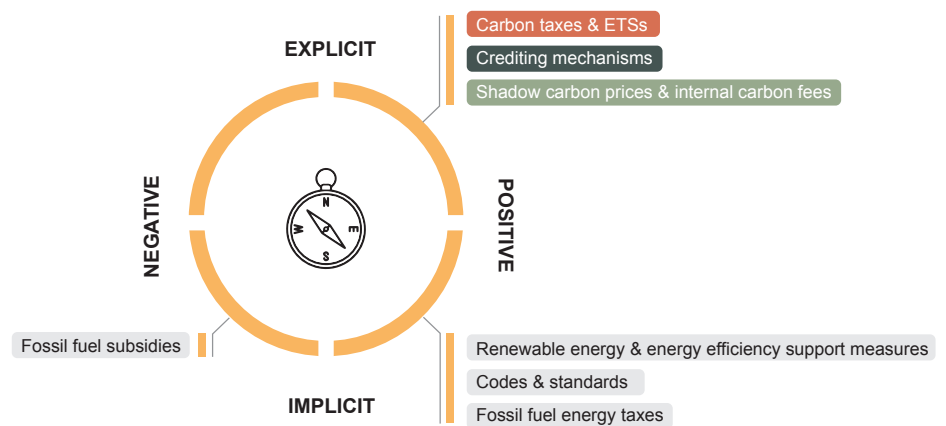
EXPLICIT

Carbon taxes & ETSs

Crediting mechanisms

Shadow carbon prices & internal carbon fees

NEGATIVE

N

W

E

S

POSITIVE

Fossil fuel subsidies

Renewable energy & energy efficiency support measures

Codes & standards

Fossil fuel energy taxes

IMPLICIT